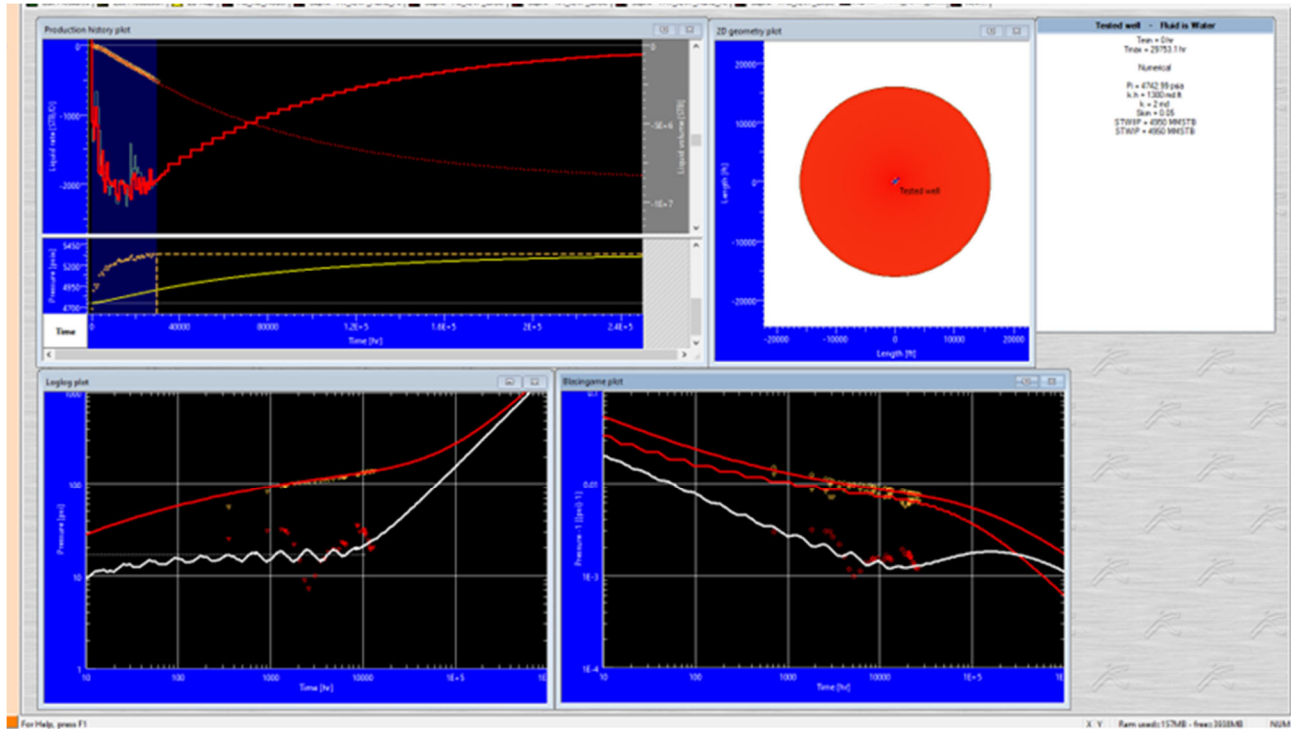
Production history plot

0

-1000

-2000

Liquid rate [STB/D]

0

-5E+6

-1E+7

Liquid volume [STB]

5450

5200

4950

4700

Pressure [psia]

Time

0

40000

80000

1.2E+5

1.6E+5

2E+5

2.4E+5

Time [hr]

2D geometry plot

20000

10000

0

-10000

-20000

Length [ft]

Tested well

-20000

-10000

0

10000

20000

Length [ft]

Tested well - Fluid is Water

Tmin = 0 hr
Tmax = 29753.1 hr

Numerical

Pi = 4742.99 psia
k.h = 1300 md.ft
k = 2 md
Skin = 0.05
STWIIP = 4950 MMSTB
STWIP = 4950 MMSTB

Loglog plot

1000

100

10

1

Pressure [psi]

10

100

1000

10000

1E+5

1E+6

Time [hr]

Blasingame plot

0.1

0.01

1E-3

1E-4

Pressure-1 [psi/1]

10

100

1000

10000

1E+5

1E+6

Time [hr]

For Help, press F1

X Y

Ram used: 157MB - free: 3938MB

NUM